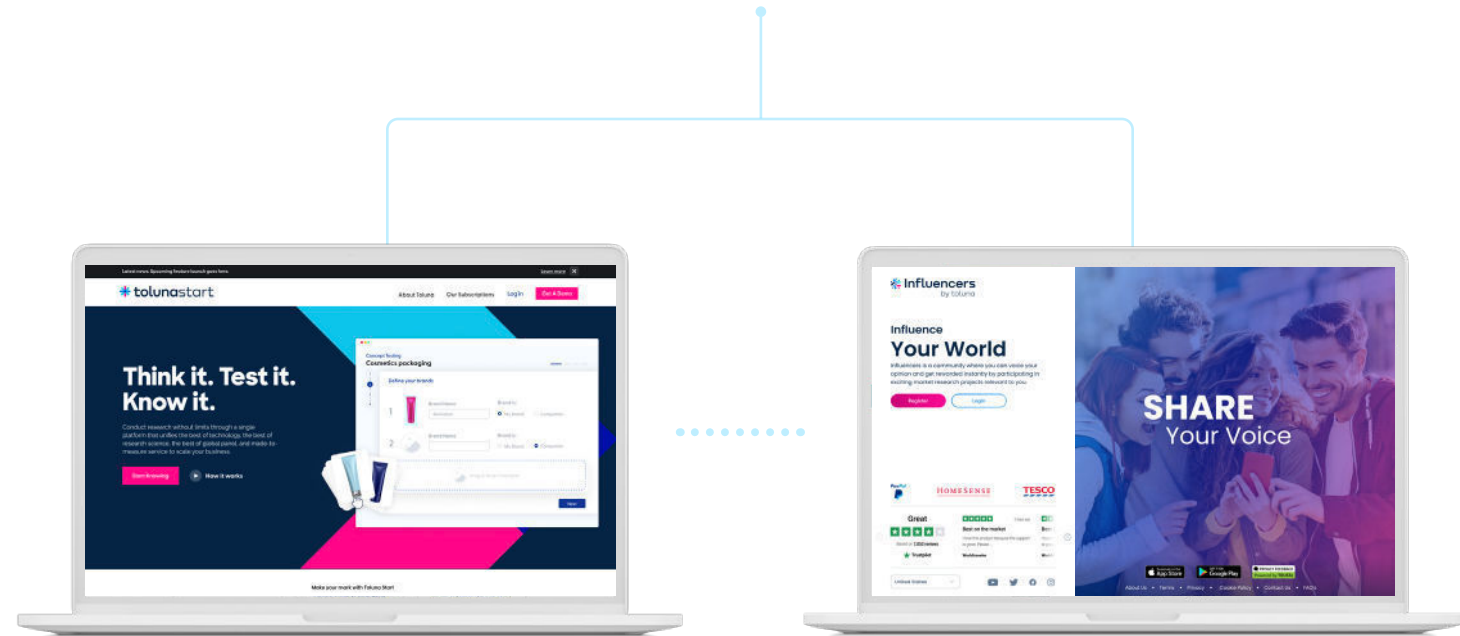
Latest news: Sponsoring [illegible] Learn more

tolunastart

About Toluna Our Subscriptions Log In Get A Demo

Think it. Test it. Know it.

Conduct research without limits through a single platform that unifies the best of technology, the best of research science, the best of global panel, and made-to-measure service to scale your business.

Start knowing How it works

Concept Testing
Cosmetics packaging

Define your brands

1

2

Next

Make your mark with Toluna Start

Influencers by toluna

Influence
Your World

Influencers is a community where you can voice your opinion and get rewarded instantly by participating in exciting market research projects relevant to you

Register Login

PayPal HOMESENSE TESCO

Great

Trustpilot

United States

SHARE
Your Voice

App Store Google Play

About Us Terms Privacy Cookie Policy Contact Us FAQs